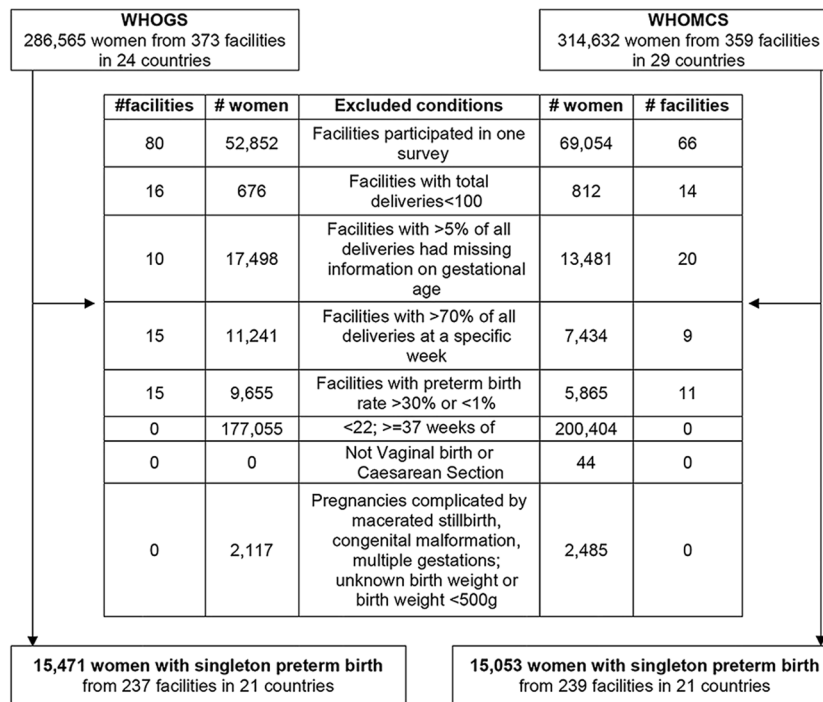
WHOGS
286,565 women from 373 facilities in 24 countries

WHOMCS
314,632 women from 359 facilities in 29 countries

| #facilities | # women | Excluded conditions | # women | # facilities |
|---|---|---|---|---|
| 80 | 52,852 | Facilities participated in one survey | 69,054 | 66 |
| 16 | 676 | Facilities with total deliveries<100 | 812 | 14 |
| 10 | 17,498 | Facilities with >5% of all deliveries had missing information on gestational age | 13,481 | 20 |
| 15 | 11,241 | Facilities with >70% of all deliveries at a specific week | 7,434 | 9 |
| 15 | 9,655 | Facilities with preterm birth rate >30% or <1% | 5,865 | 11 |
| 0 | 177,055 | <22; >=37 weeks of | 200,404 | 0 |
| 0 | 0 | Not Vaginal birth or Caesarean Section | 44 | 0 |
| 0 | 2,117 | Pregnancies complicated by macerated stillbirth, congenital malformation, multiple gestations; unknown birth weight or birth weight <500g | 2,485 | 0 |

15,471 women with singleton preterm birth
from 237 facilities in 21 countries

15,053 women with singleton preterm birth
from 239 facilities in 21 countries